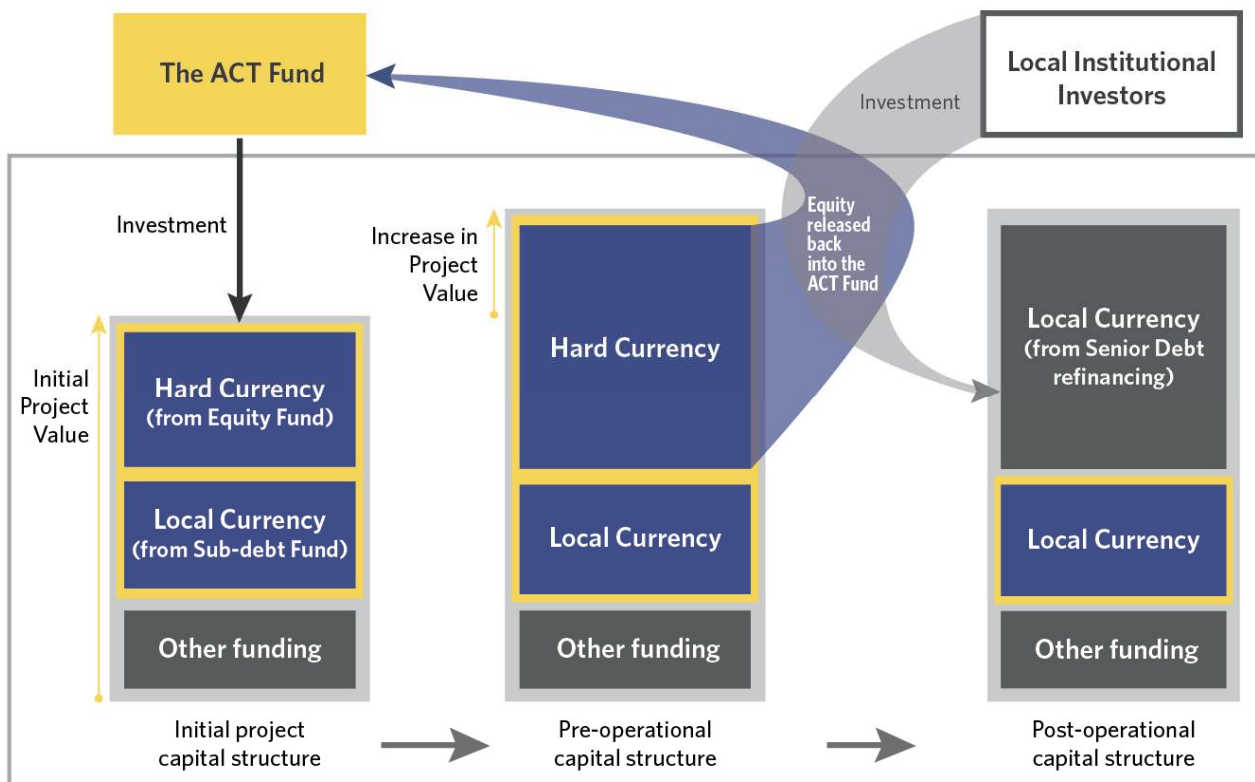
The ACT Fund

Local Institutional Investors

Investment

Investment

Equity released back into the ACT Fund

Initial Project Value

Hard Currency (from Equity Fund)

Local Currency (from Sub-debt Fund)

Other funding

Initial project capital structure

Increase in Project Value

Hard Currency

Local Currency

Other funding

Pre-operational capital structure

Local Currency (from Senior Debt refinancing)

Local Currency

Other funding

Post-operational capital structure